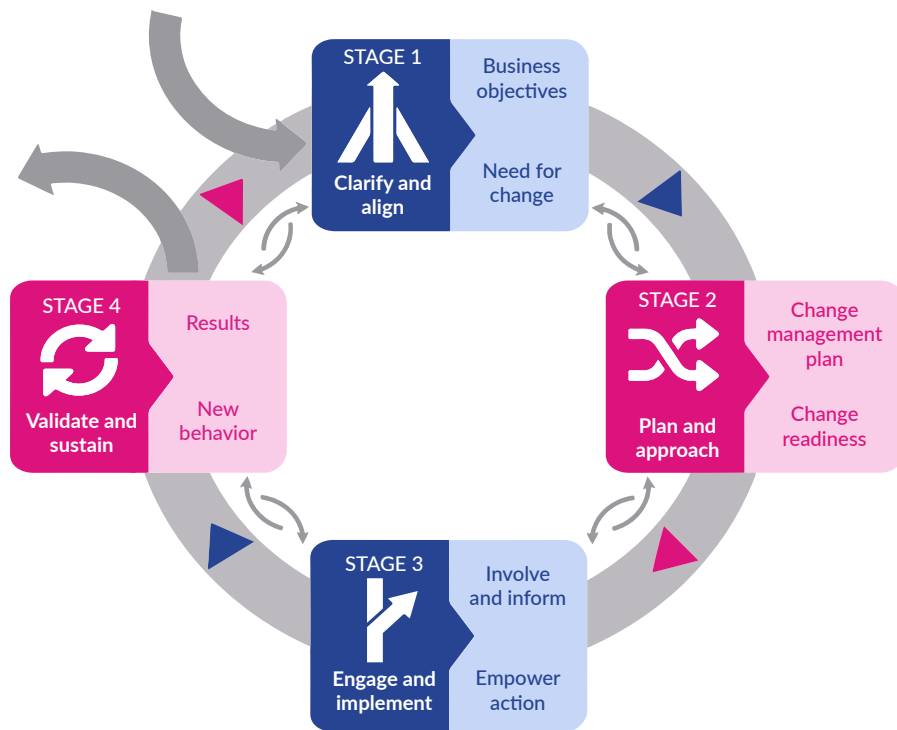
STAGE 1
Clarify and align
Business objectives
Need for change

STAGE 2
Plan and approach
Change management plan
Change readiness

STAGE 3
Engage and implement
Involve and inform
Empower action

STAGE 4
Validate and sustain
Results
New behavior